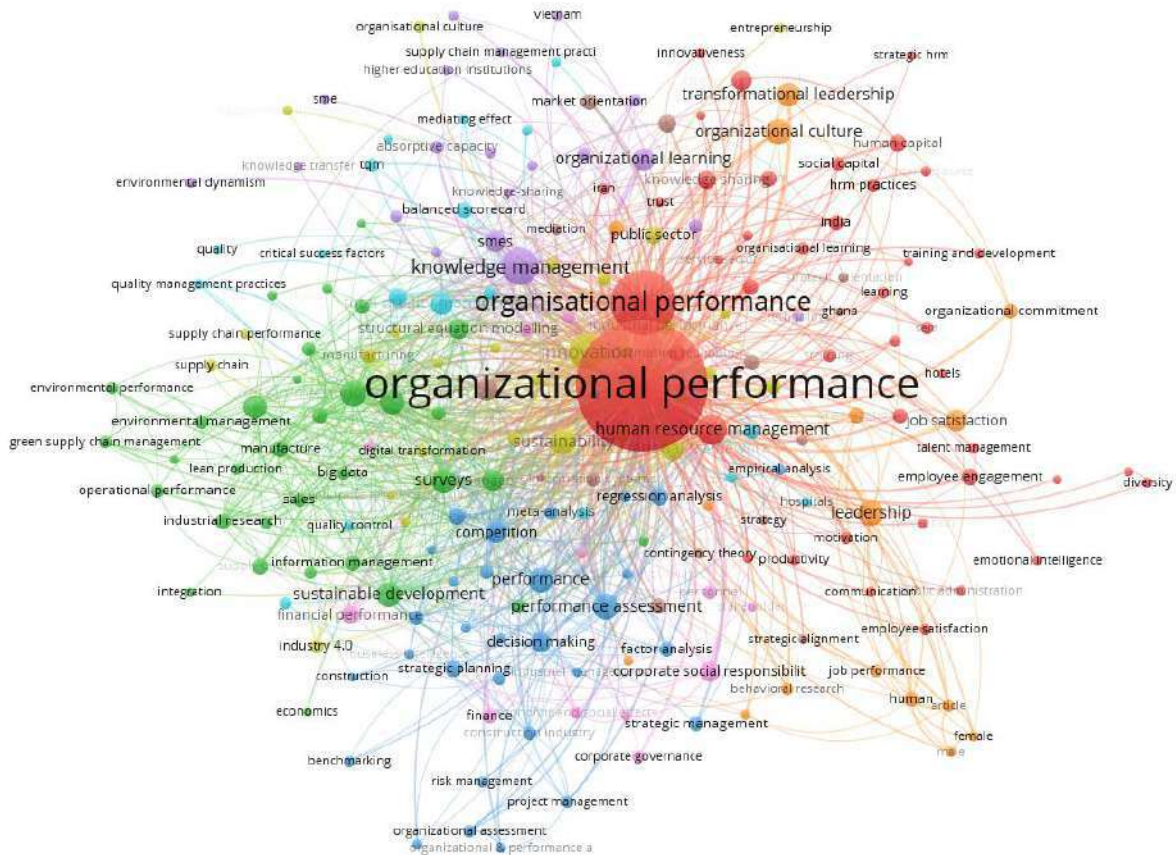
vietnam
organisational culture
entrepreneurship
supply chain management practi
innovativeness
strategic hrm
higher education institutions
sme
transformational leadership
market orientation
mediating effect
organizational culture
absorptive capacity
human capital
knowledge transfer
tqm
organizational learning
social capital
environmental dynamism
knowledge sharing
iran
knowledge sharing
hrm practices
trust
balanced scorecard
mediation
india
public sector
quality
critical success factors
smes
organisational learning
training and development
knowledge management
learning
quality management practices
organisational performance
ghana
organizational commitment
supply chain performance
structural equation modelling
innovation
supply chain
manufacturing
organizational performance
hotels
environmental performance
environmental management
human resource management
job satisfaction
green supply chain management
manufacture
digital transformation
sustainability
talent management
lean production
big data
empirical analysis
employee engagement
diversity
operational performance
surveys
sales
regression analysis
hospitals
leadership
industrial research
quality control
meta-analysis
strategy
competition
motivation
information management
contingency theory
productivity
emotional intelligence
sustainable development
performance
integration
communication
financial performance
performance assessment
employee satisfaction
industry 4.0
decision making
factor analysis
strategic alignment
strategic planning
corporate social responsibilit
job performance
construction
behavioral research
human
article
economics
finance
strategic management
female
construction industry
male
benchmarking
corporate governance
risk management
project management
organizational assessment
organizational & performance a